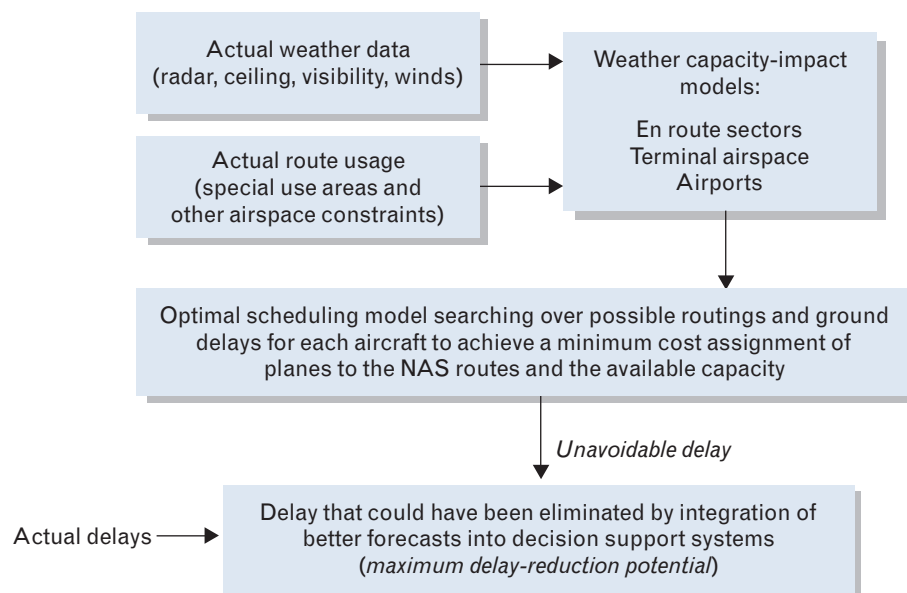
Actual weather data (radar, ceiling, visibility, winds)

Weather capacity-impact models:

En route sectors
Terminal airspace
Airports

Actual route usage (special use areas and other airspace constraints)

Optimal scheduling model searching over possible routings and ground delays for each aircraft to achieve a minimum cost assignment of planes to the NAS routes and the available capacity

Unavoidable delay

Actual delays

Delay that could have been eliminated by integration of better forecasts into decision support systems (maximum delay-reduction potential)